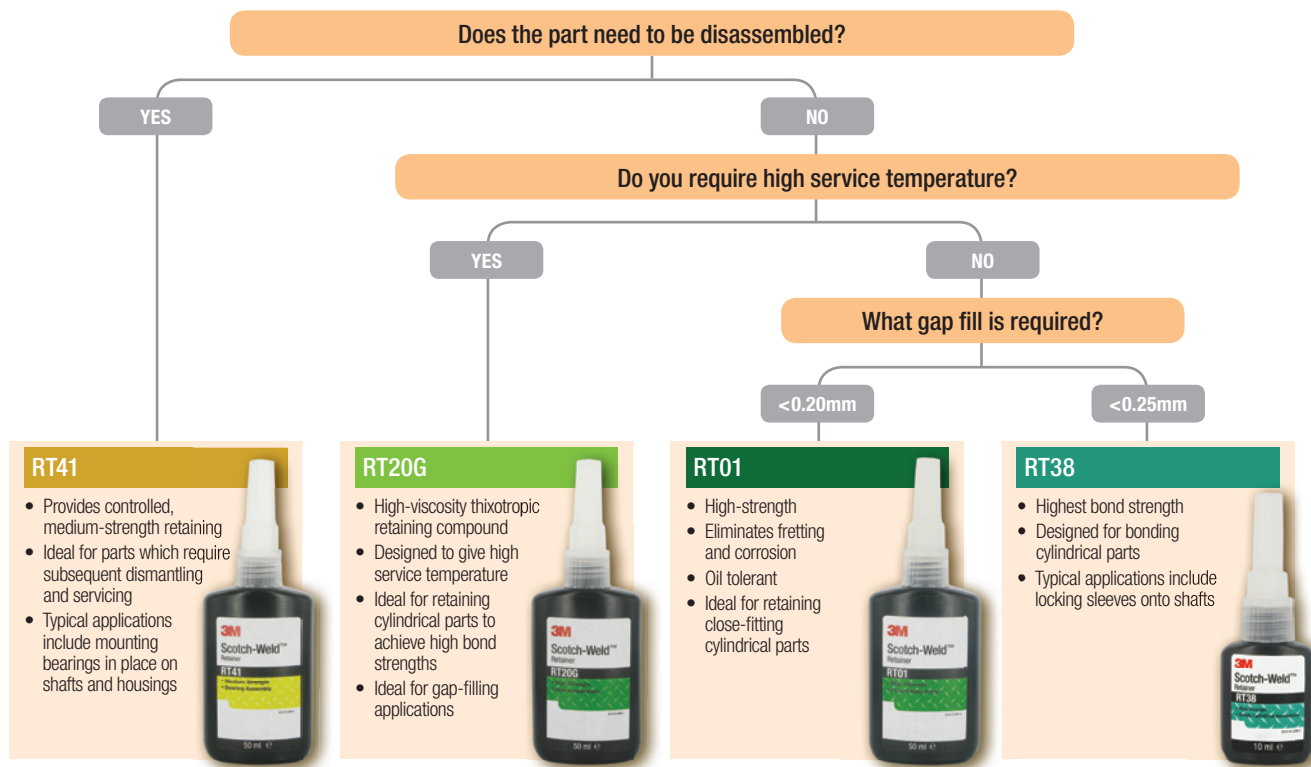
Does the part need to be disassembled?

YES

NO

Do you require high service temperature?

YES

NO

What gap fill is required?

<0.20mm

<0.25mm

RT41

- Provides controlled, medium-strength retaining
- Ideal for parts which require subsequent dismantling and servicing
- Typical applications include mounting bearings in place on shafts and housings

3M Scotch-Weld™ Retainer RT41
• Medium Strength
• Bearing Assembly
50 ml

RT20G

- High-viscosity thixotropic retaining compound
- Designed to give high service temperature
- Ideal for retaining cylindrical parts to achieve high bond strengths
- Ideal for gap-filling applications

3M Scotch-Weld™ Retainer RT20G
50 ml

RT01

- High-strength
- Eliminates fretting and corrosion
- Oil tolerant
- Ideal for retaining close-fitting cylindrical parts

3M Scotch-Weld™ Retainer RT01
50 ml

RT38

- Highest bond strength
- Designed for bonding cylindrical parts
- Typical applications include locking sleeves onto shafts

3M Scotch-Weld™ Retainer RT38
10 ml